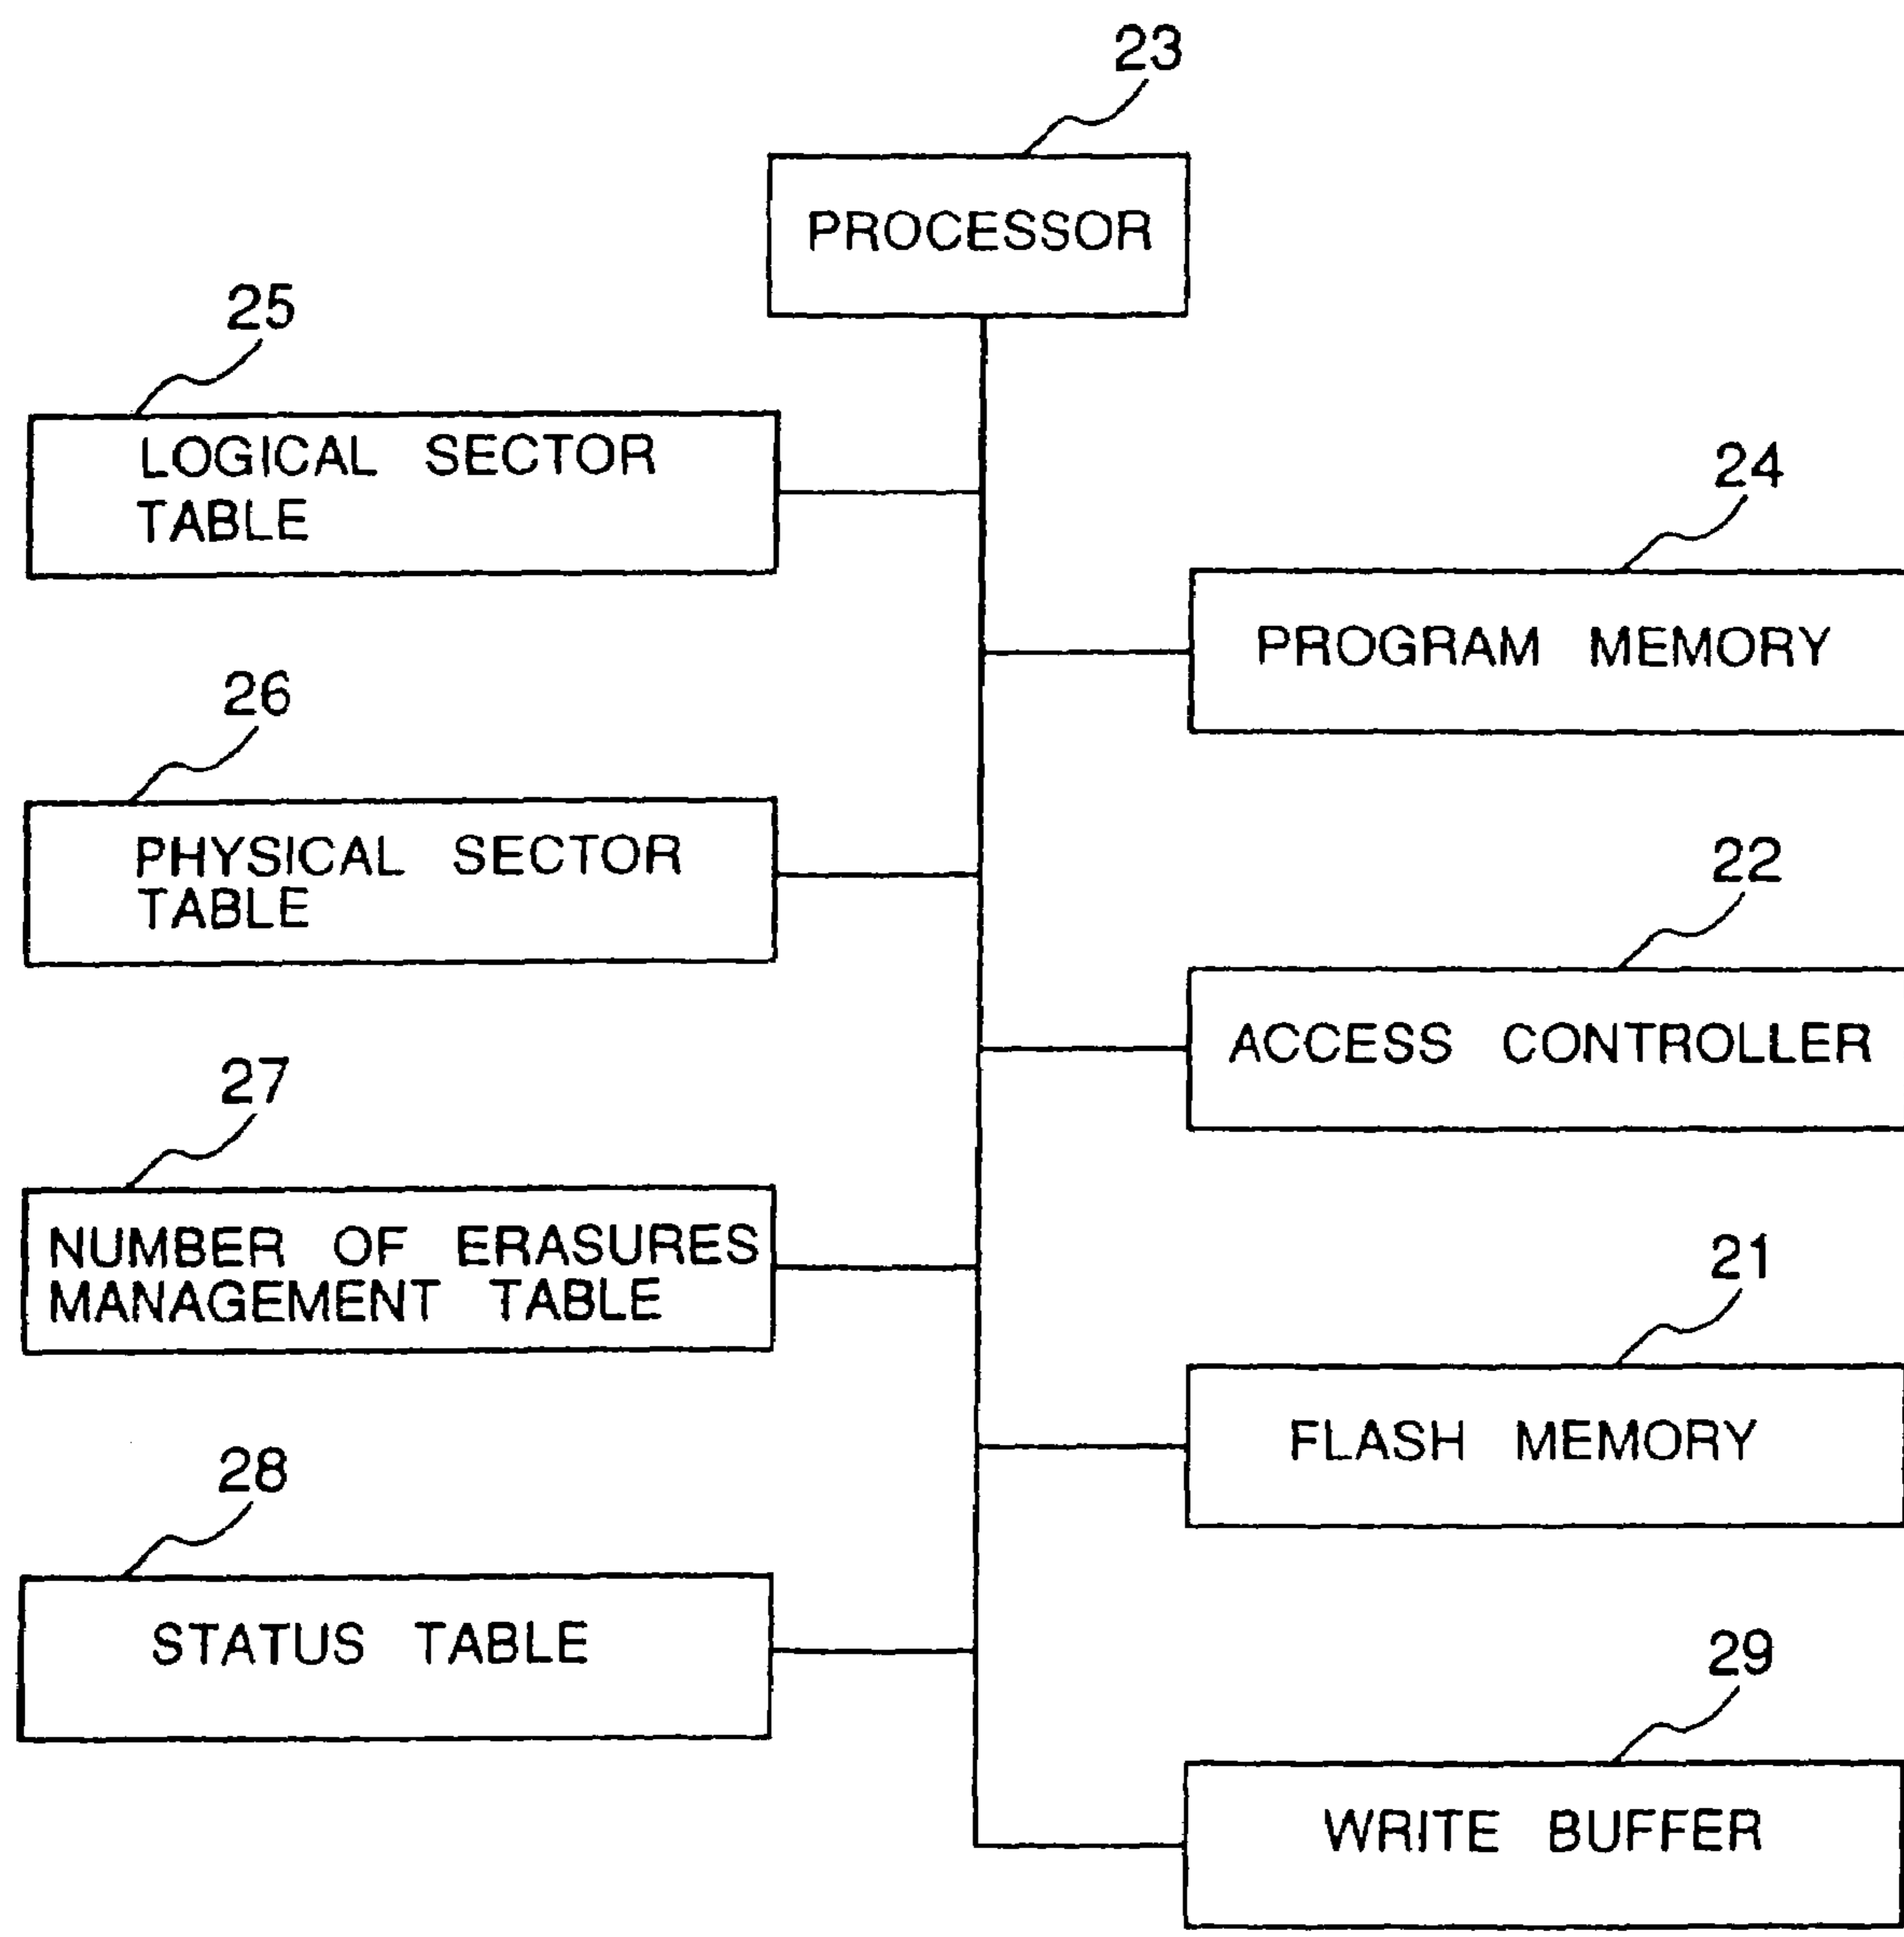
23

PROCESSOR

25

LOGICAL SECTOR TABLE

24

PROGRAM MEMORY

26

PHYSICAL SECTOR TABLE

22

ACCESS CONTROLLER

27

NUMBER OF ERASURES MANAGEMENT TABLE

21

FLASH MEMORY

28

STATUS TABLE

29

WRITE BUFFER